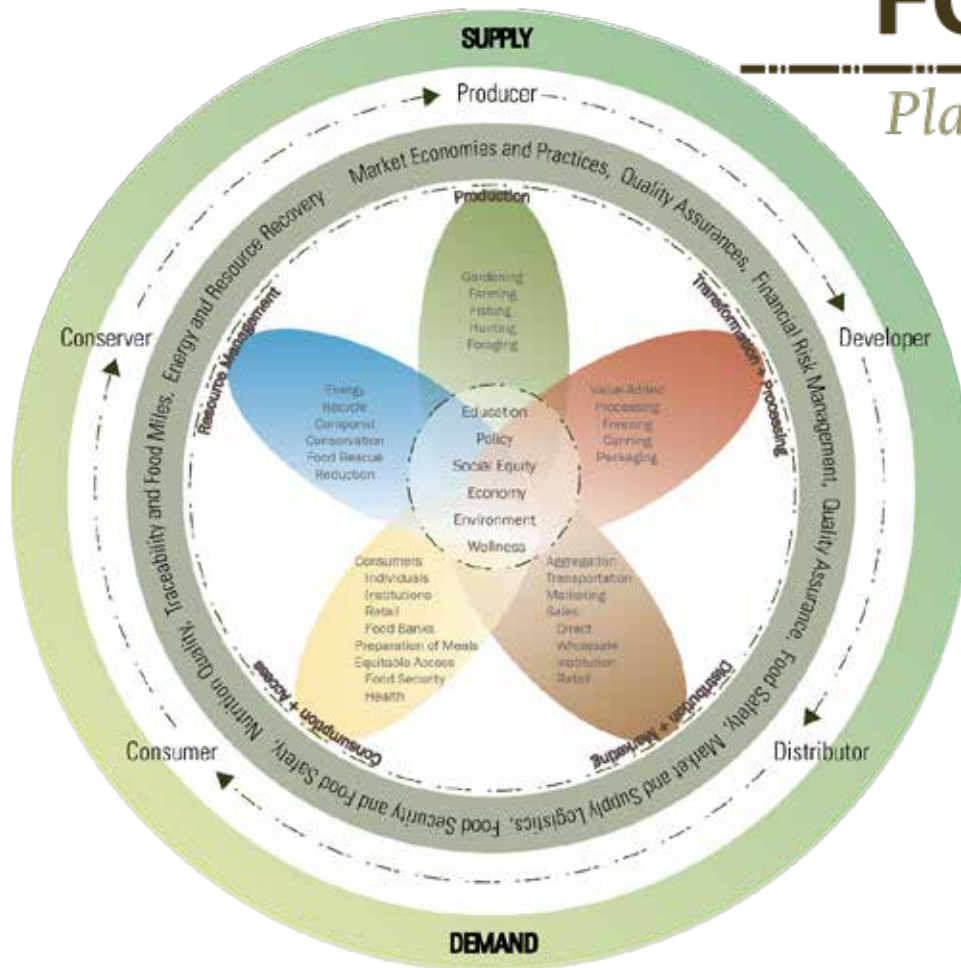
SUPPLY

FO

Pla

Producer

Developer

Distributor

Consumer

Conserver

DEMAND

Market Economies and Practices, Quality Assurances, Financial Risk Management, Quality Assurance, Food Safety, Market and Supply Logistics, Food Security and Food Safety, Nutrition Quality, Traceability and Food Miles, Energy and Resource Recovery

Production

Gardening
Farming
Fishing
Hunting
Foraging

Transformation + Processing

Value Added
Processing
Freezing
Canning
Packaging

Distribution + Marketing

Aggregation
Transportation
Marketing
Sales
Direct
Wholesale
Institution
Retail

Consumption + Access

Consumers
Individuals
Institutions
Retail
Food Banks
Preparation of Meals
Equitable Access
Food Security
Health

Resource Management

Energy
Recycle
Compost
Conservation
Food Rescue
Reduction

Education
Policy
Social Equity
Economy
Environment
Wellness